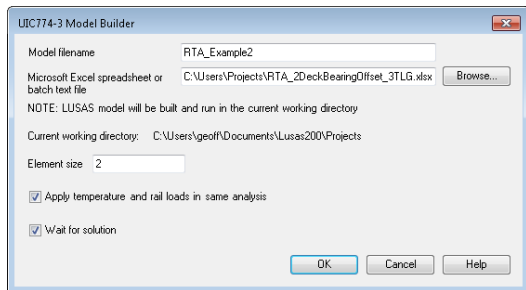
UIC774-3 Model Builder

Model filename RTA_Example2

Microsoft Excel spreadsheet or batch text file C:\Users\Projects\RTA_2DeckBearingOffset_3TLG.xlsx Browse...

NOTE: LUSAS model will be built and run in the current working directory

Current working directory: C:\Users\geoff\Documents\Lusas200\Projects

Element size 2

Apply temperature and rail loads in same analysis

Wait for solution

OK Cancel Help